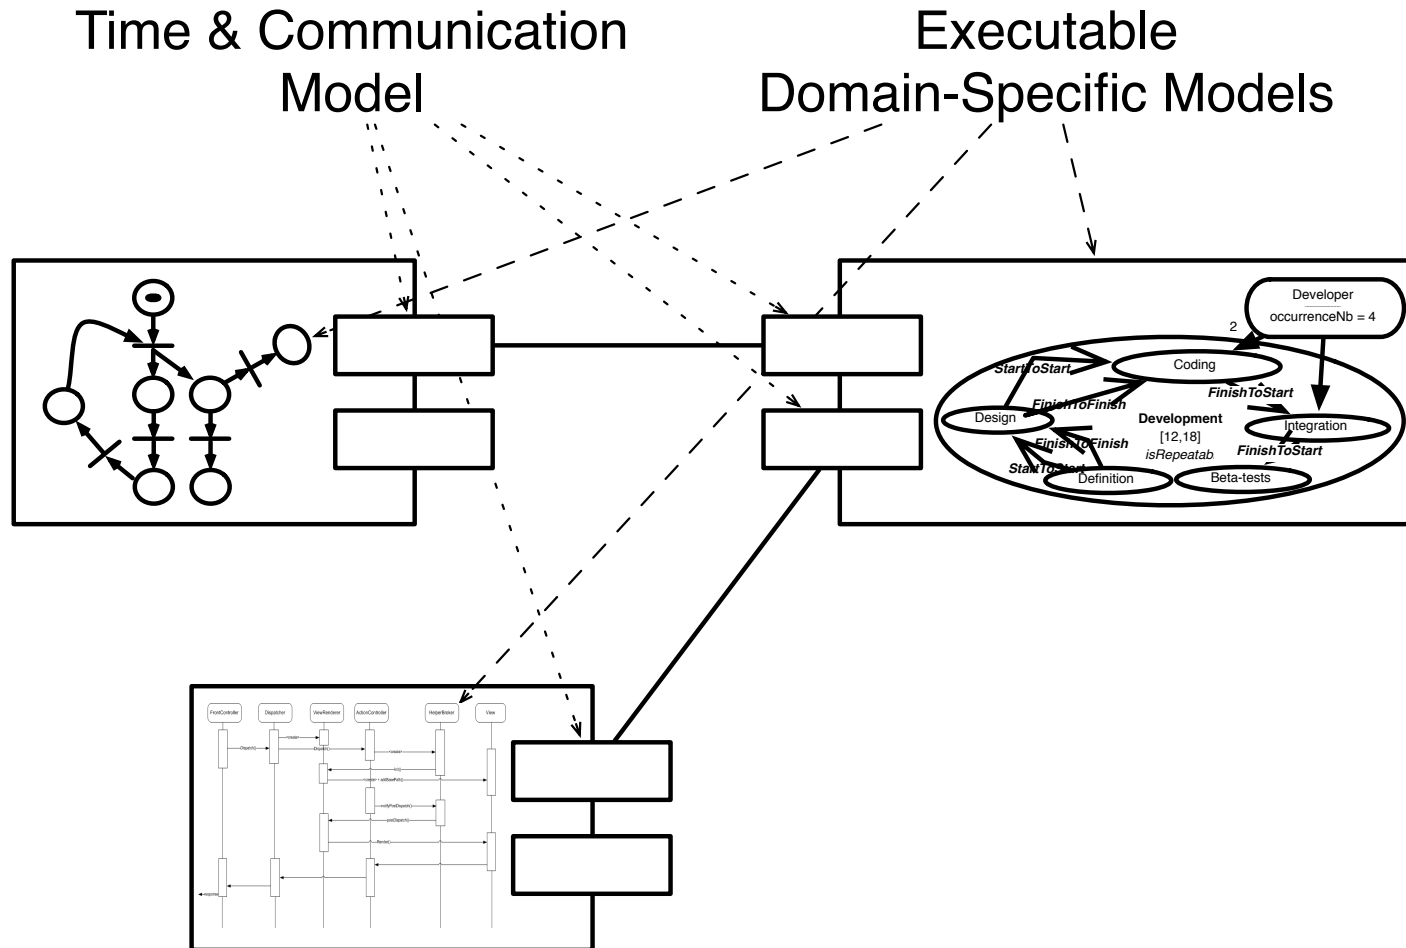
Time & Communication Model

Executable Domain-Specific Models

Developer
occurrenceNb = 4

2

StartToStart
Coding
FinishToStart
FinishToFinish
Design
Development
[12,18]
isRepeatab
Integration
FinishToFinish
FinishToStart
StartToStart
Definition
Beta-tests

FrontController
Dispatcher
ViewRenderer
ActionController
HelperBroker
View
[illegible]